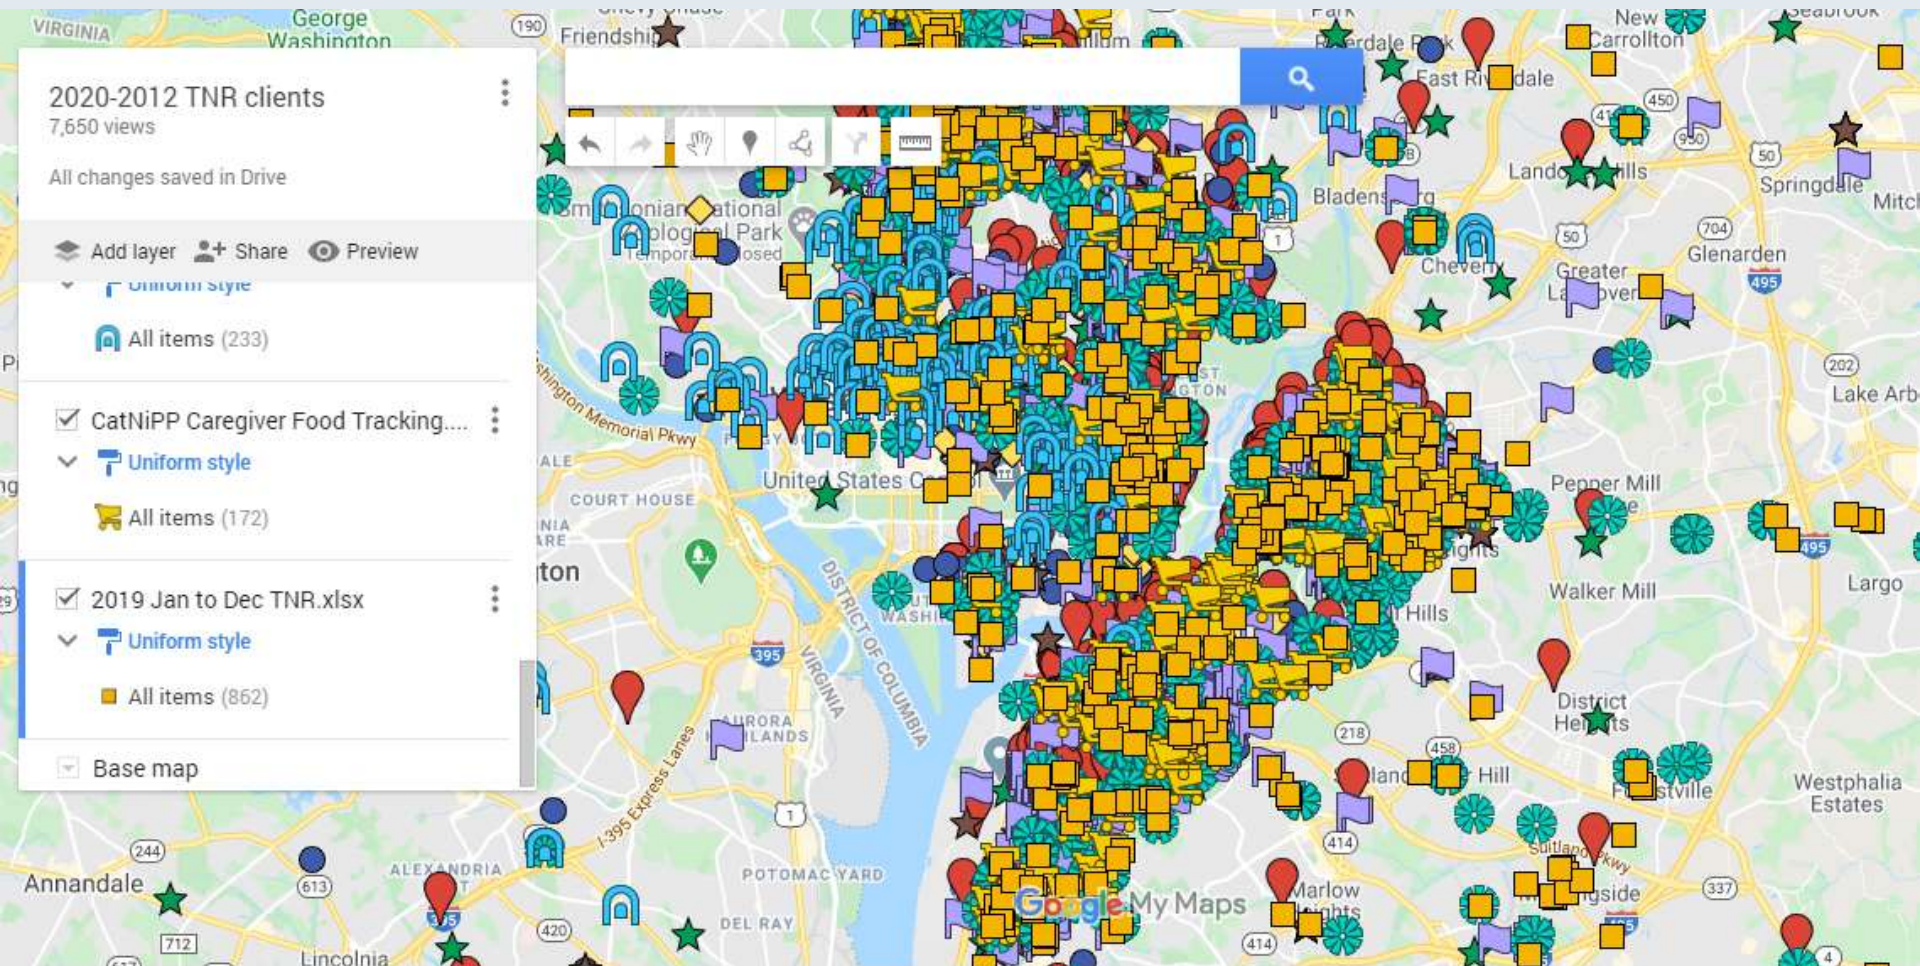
2020-2012 TNR clients
7,650 views

All changes saved in Drive

Add layer Share Preview

Uniform style

All items (233)

CatNiPP Caregiver Food Tracking....

Uniform style

All items (172)

2019 Jan to Dec TNR.xlsx

Uniform style

All items (862)

Base map

VIRGINIA
George Washington
Friendship
East Riverdale
New Carrollton
Seabrook
Landover Hills
Springdale
Mitch
Bladensburg
Cheverly
Greater Landover
Glenarden
Smithsonian National Zoological Park
Temporarily closed
Lake Arb
George Washington Memorial Pkwy
United States Capitol
COURT HOUSE
Pepper Mill
Walker Mill
Largo
District Heights
Hillcrest Heights
Westphalia Estates
Forestville
Marlow Heights
DISTRICT OF COLUMBIA
VIRGINIA
AURORA HIGHLANDS
I-395 Express Lanes
POTOMAC YARD
DEL RAY
ALEXANDRIA
Annandale
Lincolnia
Suitland Pkwy
Google My Maps
190 450 410 50 704 495 202 1 395 218 458 414 337 244 613 712 420 4